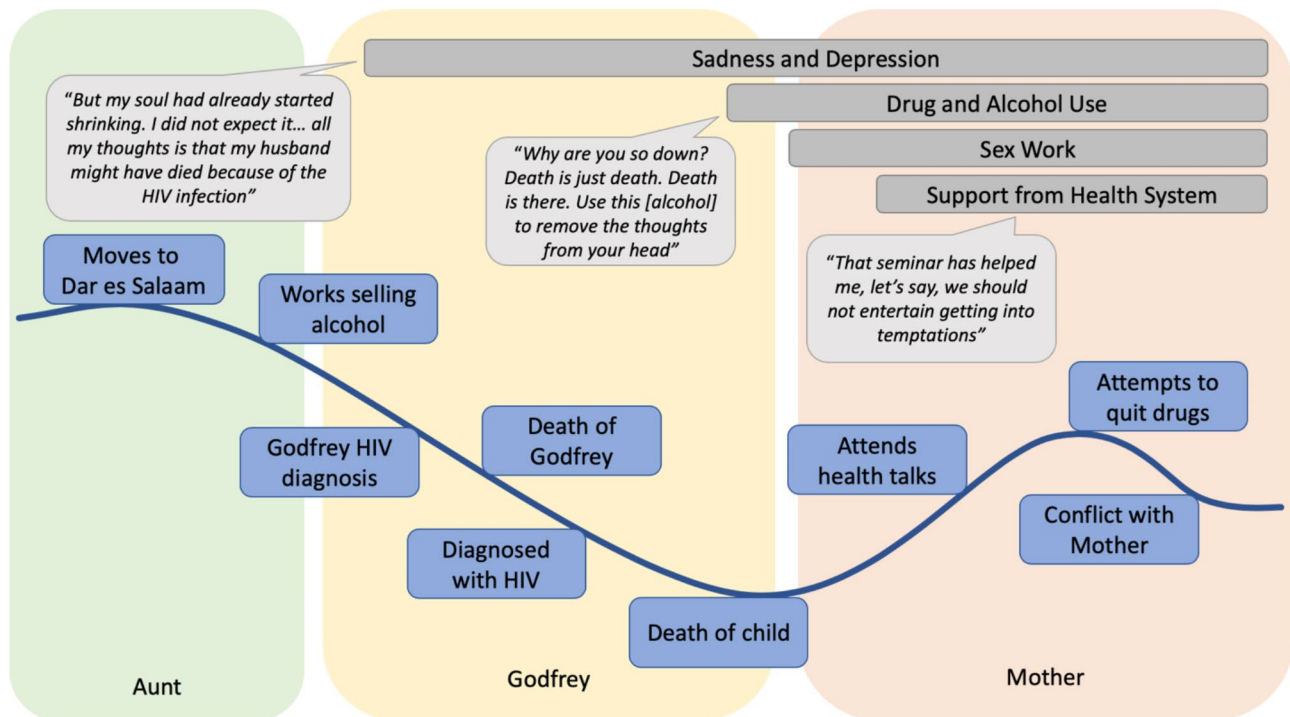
Sadness and Depression

Drug and Alcohol Use

Sex Work

Support from Health System

"But my soul had already started shrinking. I did not expect it… all my thoughts is that my husband might have died because of the HIV infection"

"Why are you so down? Death is just death. Death is there. Use this [alcohol] to remove the thoughts from your head"

"That seminar has helped me, let's say, we should not entertain getting into temptations"

Moves to Dar es Salaam

Works selling alcohol

Godfrey HIV diagnosis

Death of Godfrey

Diagnosed with HIV

Death of child

Attends health talks

Attempts to quit drugs

Conflict with Mother

Aunt

Godfrey

Mother